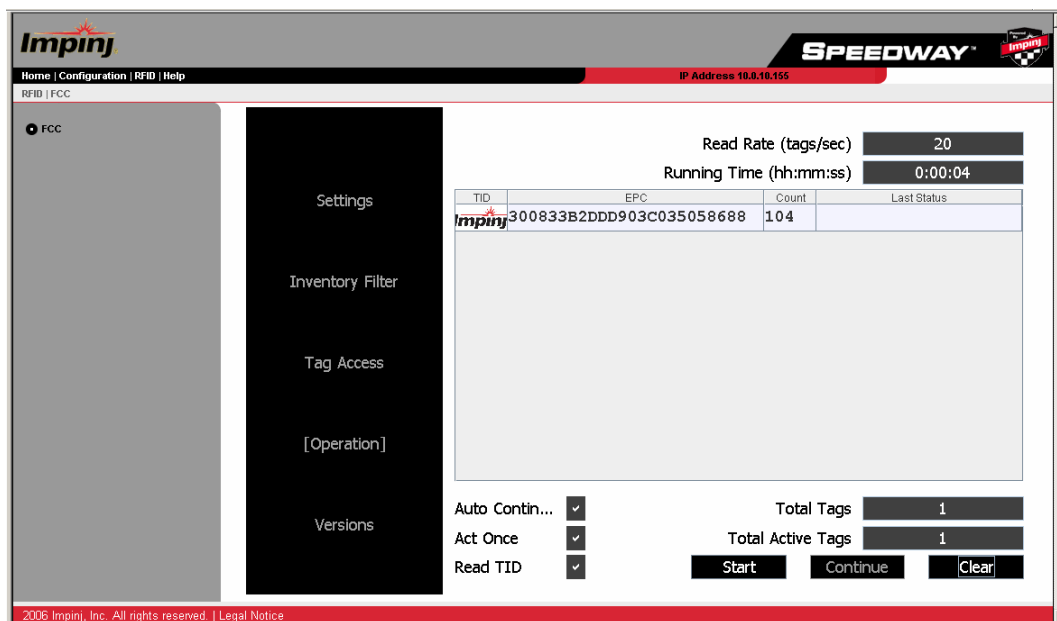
Impinj

SPEEDWAY™

Powered By Impinj

Home | Configuration | RFID | Help

IP Address 10.0.10.155

RFID | FCC

FCC

Settings

Inventory Filter

Tag Access

[Operation]

Versions

Read Rate (tags/sec) 20

Running Time (hh:mm:ss) 0:00:04

| TID | EPC | Count | Last Status |
|---|---|---|---|
| Impinj | 300833B2DDD903C035058688 | 104 | |

Auto Contin...

Act Once

Read TID

Total Tags 1

Total Active Tags 1

Start

Continue

Clear

2006 Impinj, Inc. All rights reserved. | Legal Notice